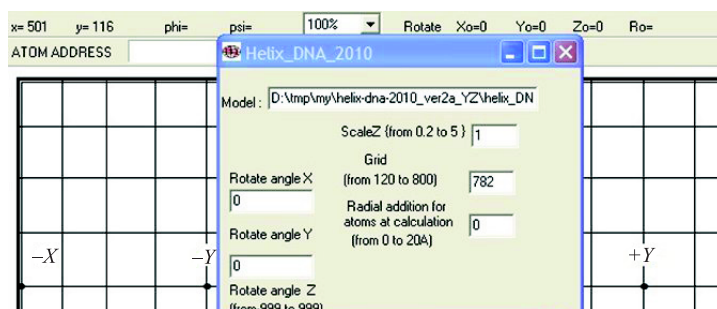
x= 501 y= 116 phi= psi= 100% Rotate Xo=0 Yo=0 Zo=0 Ro=

ATOM ADDRESS

Helix_DNA_2010

Model : D:\tmp\my\helix-dna-2010_ver2a_YZ\helix_DN

ScaleZ {from 0.2 to 5 } 1

Grid (from 120 to 800) 782

Rotate angle X 0

Radial addition for atoms at calculation (from 0 to 20A) 0

Rotate angle Y 0

Rotate angle Z (from 999 to 999)

$-X$

$-Y$

$+Y$